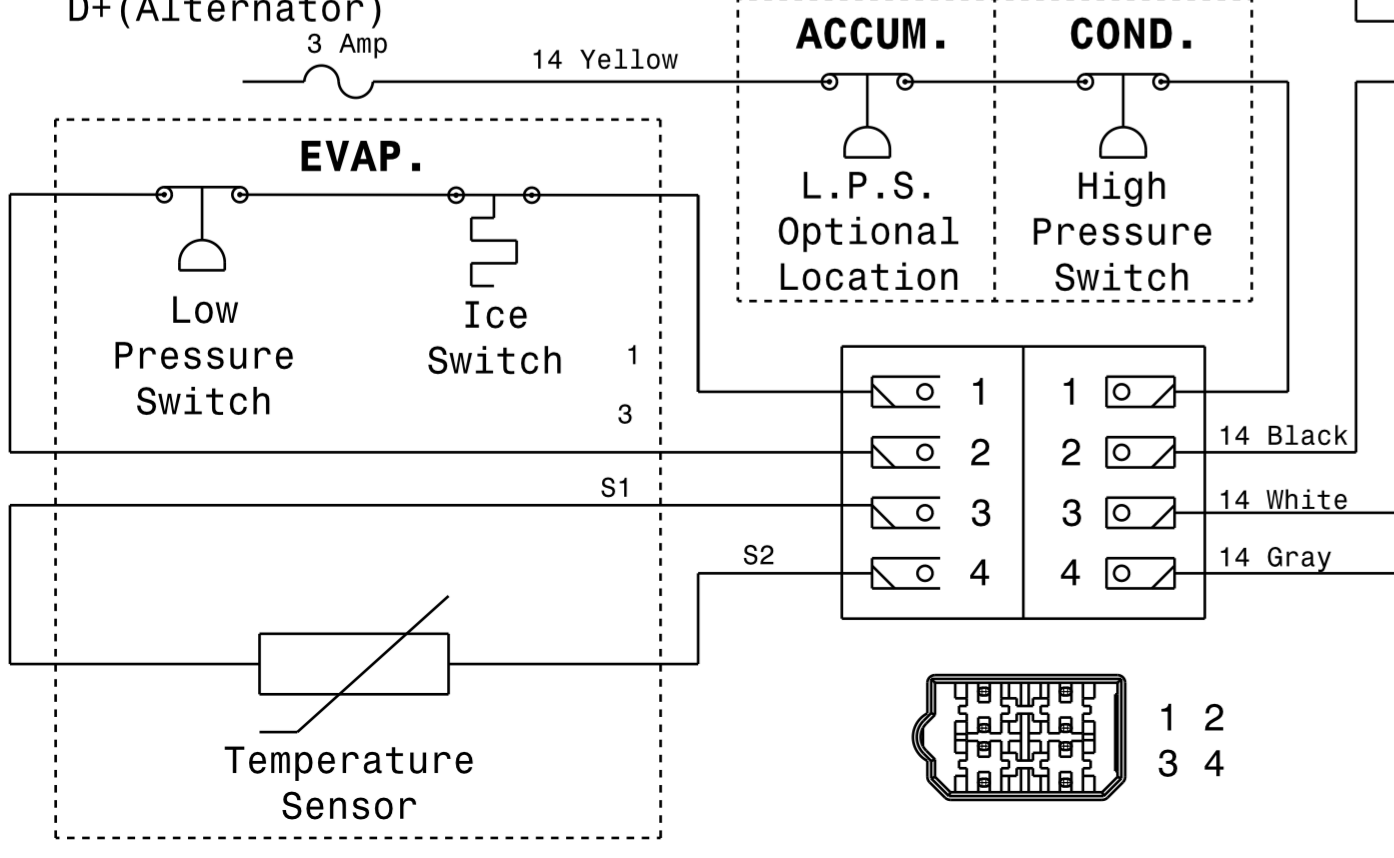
D+(Alternator)
3 Amp
14 Yellow
ACCUM.
COND.
L.P.S.
Optional
Location
High
Pressure
Switch
EVAP.
Low
Pressure
Switch
Ice
Switch
1
3
S1
S2
1
2
3
4
1
2
3
4
14 Black
14 White
14 Gray
Temperature
Sensor
1 2
3 4